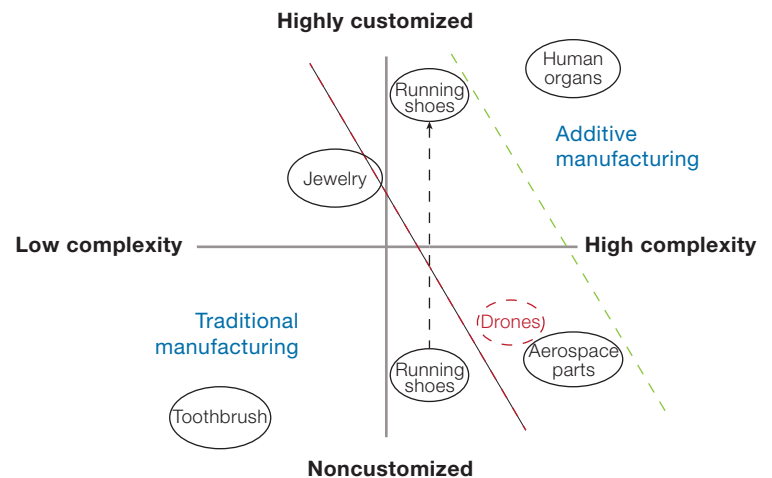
Highly customized

Human organs

Running shoes

Additive manufacturing

Jewelry

Low complexity

High complexity

Traditional manufacturing

Drones

Aerospace parts

Running shoes

Toothbrush

Noncustomized